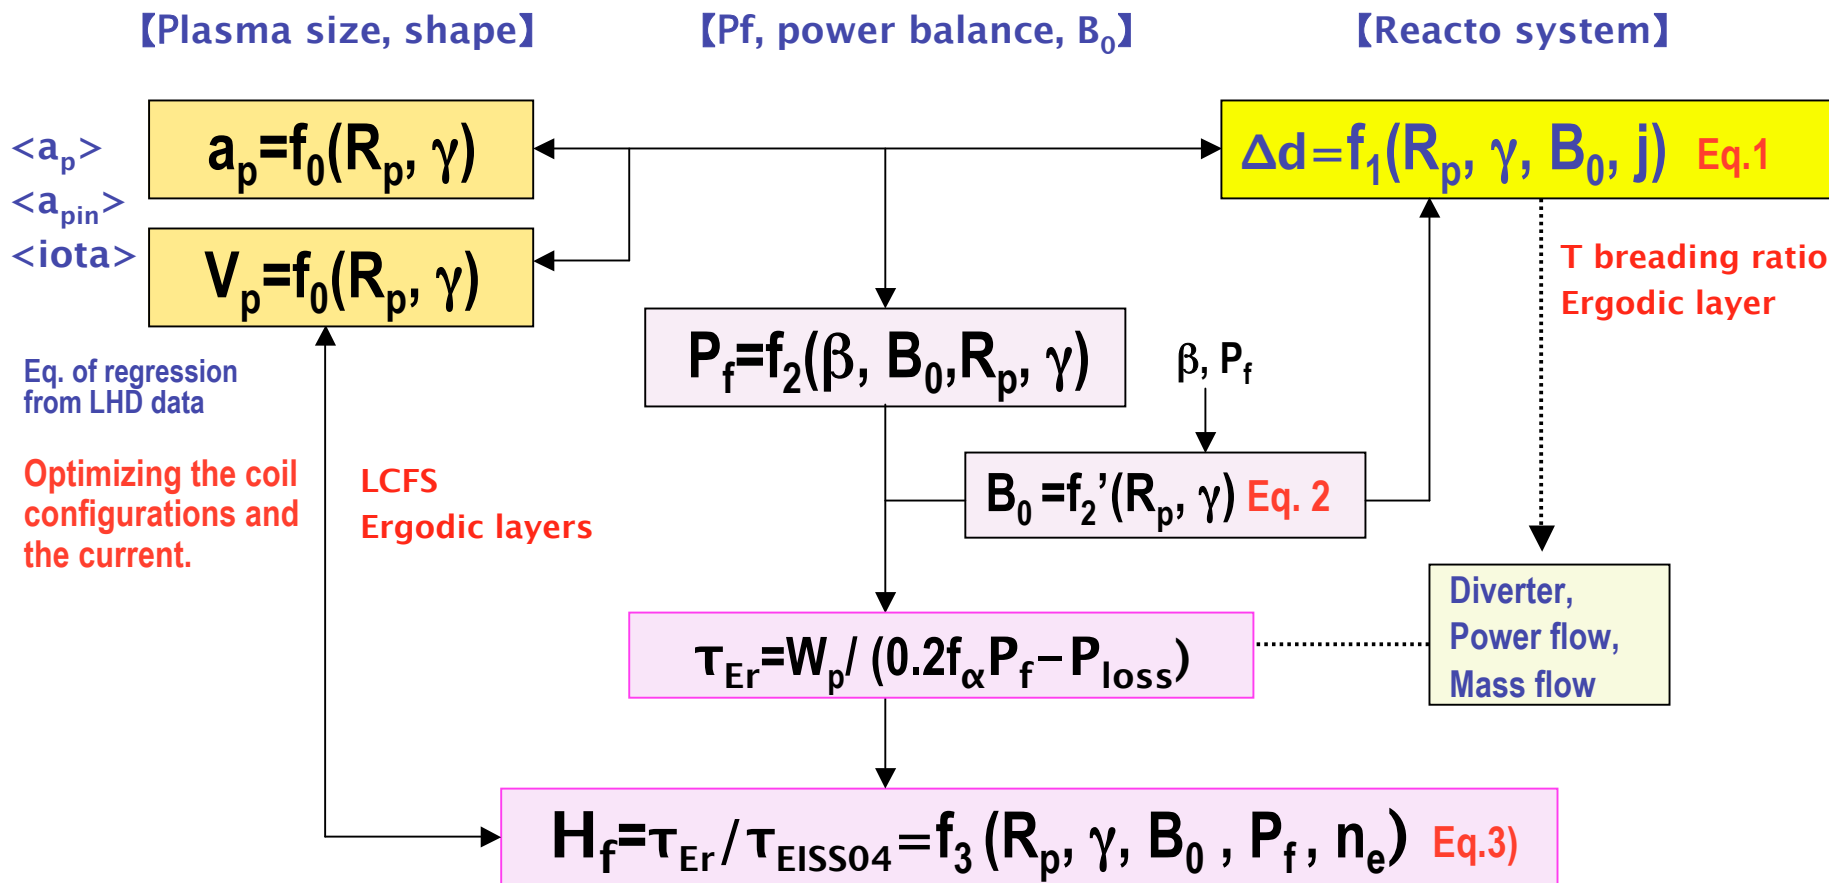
【Plasma size, shape】 【Pf, power balance, $B_0$】 【Reacto system】

$<a_p>$
$<a_{pin}>$
<iota>

$a_p=f_0(R_p, \gamma)$

$V_p=f_0(R_p, \gamma)$

$\Delta d=f_1(R_p, \gamma, B_0, j)$ Eq.1

T breading ratio
Ergodic layer

$P_f=f_2(\beta, B_0,R_p, \gamma)$

$\beta$, $P_f$

Eq. of regression from LHD data

Optimizing the coil configurations and the current.

LCFS
Ergodic layers

$B_0=f_2'(R_p, \gamma)$ Eq. 2

Diverter, Power flow, Mass flow

$\tau_{Er}=W_p/ (0.2f_\alpha P_f-P_{loss})$

$H_f=\tau_{Er}/\tau_{EISS04}=f_3 (R_p, \gamma, B_0 , P_f , n_e)$ Eq.3)